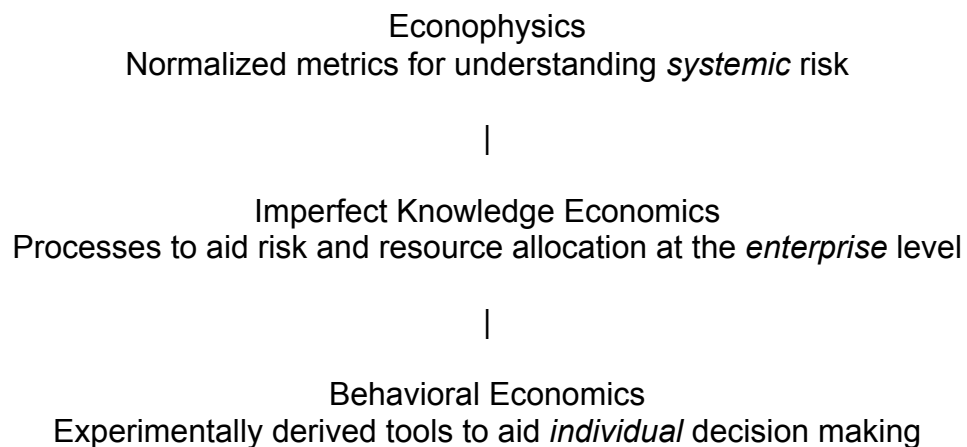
Econophysics
Normalized metrics for understanding *systemic* risk

|

Imperfect Knowledge Economics
Processes to aid risk and resource allocation at the *enterprise* level

|

Behavioral Economics
Experimentally derived tools to aid *individual* decision making